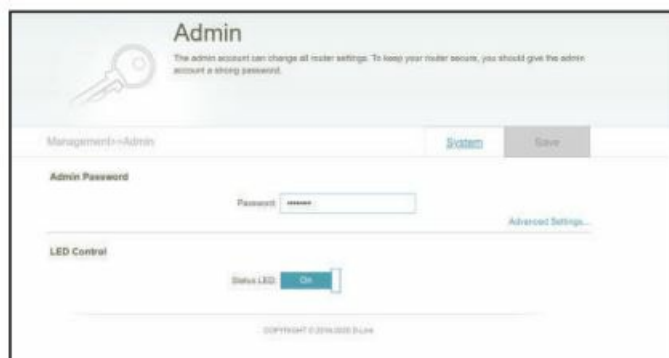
Admin

The admin account can change all router settings. To keep your router secure, you should give the admin account a strong password.

Management >> Admin

System

Save

Admin Password

Password: ••••••••

Advanced Settings...

LED Control

Status LED: On

COPYRIGHT © 2016-2020 D-Link